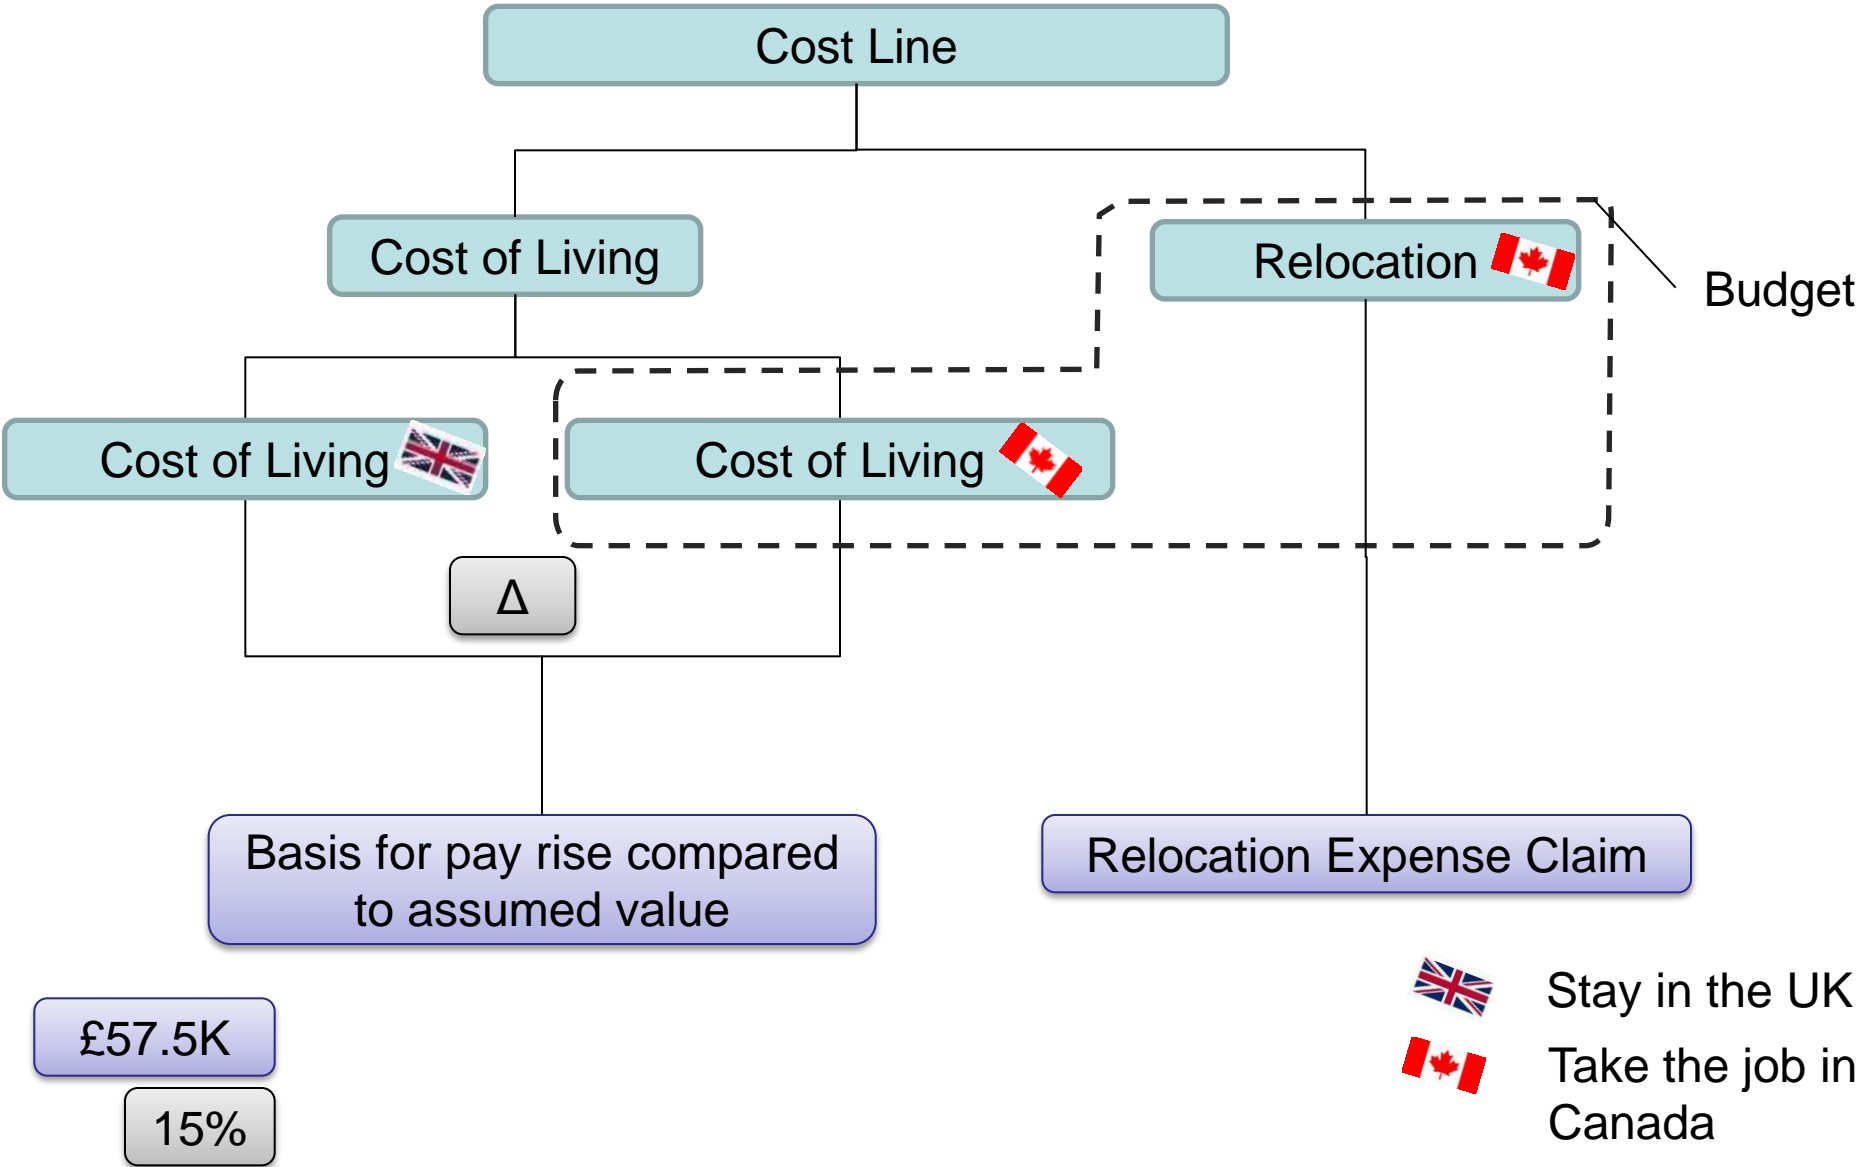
Cost Line

Cost of Living

Relocation

Budget

Cost of Living

Cost of Living

Δ

Basis for pay rise compared to assumed value

Relocation Expense Claim

£57.5K

15%

Stay in the UK

Take the job in Canada